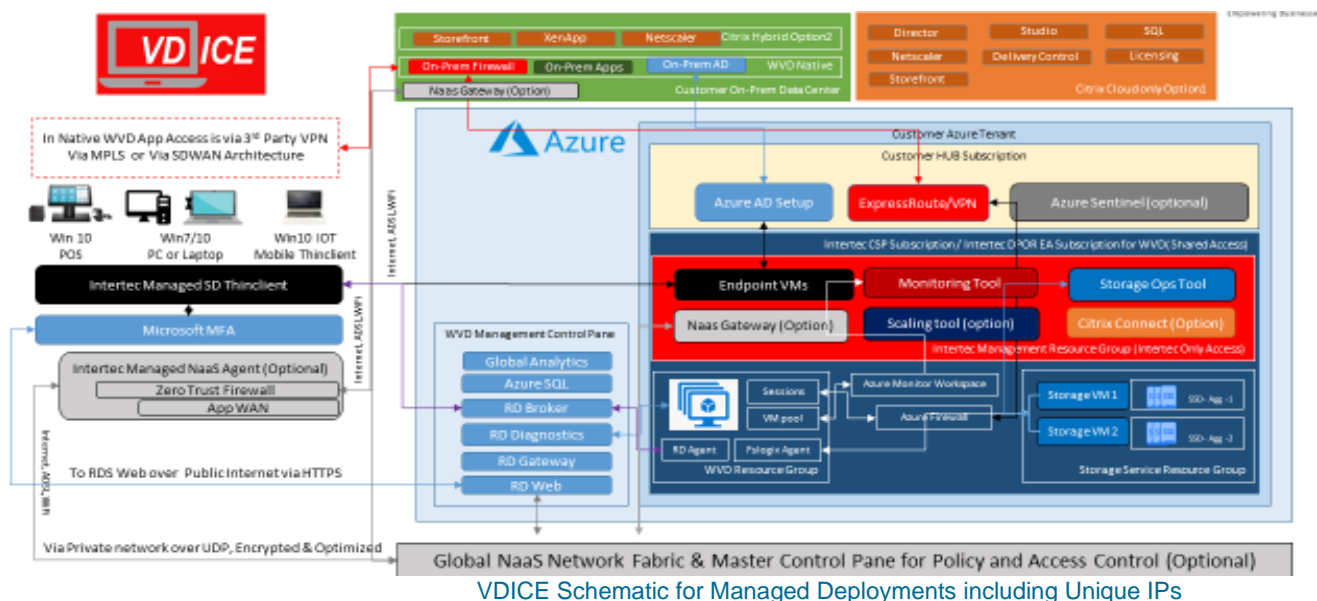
VDICE

Empowering Business

Storefront
XenApp
Netscaler
Citrix Hybrid Option2
On-Prem Firewall
On-Prem Apps
On-Prem AD
WVD Native
Naas Gateway (Option)
Customer On-Prem Data Center

Director
Studio
SQL
Netscaler
Delivery Control
Licensing
Storefront
Citrix Cloud only Option1

In Native WVD App Access is via 3rd Party VPN Via MPLS or Via SDWAN Architecture

Azure

Customer Azure Tenant
Customer HUB Subscription
Azure AD Setup
ExpressRoute/VPN
Azure Sentinel (optional)

Win 10 POS
Win7/10 PC or Laptop
Win10 IOT Mobile Thinclient

Internet, ADSL, WiFi

Intertec Managed SD Thinclient
Microsoft MFA
Intertec Managed NaaS Agent (Optional)
Zero Trust Firewall
App WAN

Intertec CSP Subscription / Intertec DPOR EA Subscription for WVD( Shared Access)
Endpoint VMs
Monitoring Tool
Storage Ops Tool
Naas Gateway (Option)
Scaling tool (option)
Citrix Connect (Option)
Intertec Management Resource Group (Intertec Only Access)

WVD Management Control Pane
Global Analytics
Azure SQL
RD Broker
RD Diagnostics
RD Gateway
RD Web

Sessions
VM pool
Azure Monitor Workspace
Azure Firewall
RD Agent
Fslogix Agent
WVD Resource Group

Storage VM 1
SSD- Agg -1
Storage VM 2
SSD- Agg -2
Storage Service Resource Group

Internet, ADSL, WiFi

To RDS Web over Public Internet via HTTPS

Via Private network over UDP, Encrypted & Optimized

Global NaaS Network Fabric & Master Control Pane for Policy and Access Control (Optional)

VDICE Schematic for Managed Deployments including Unique IPs